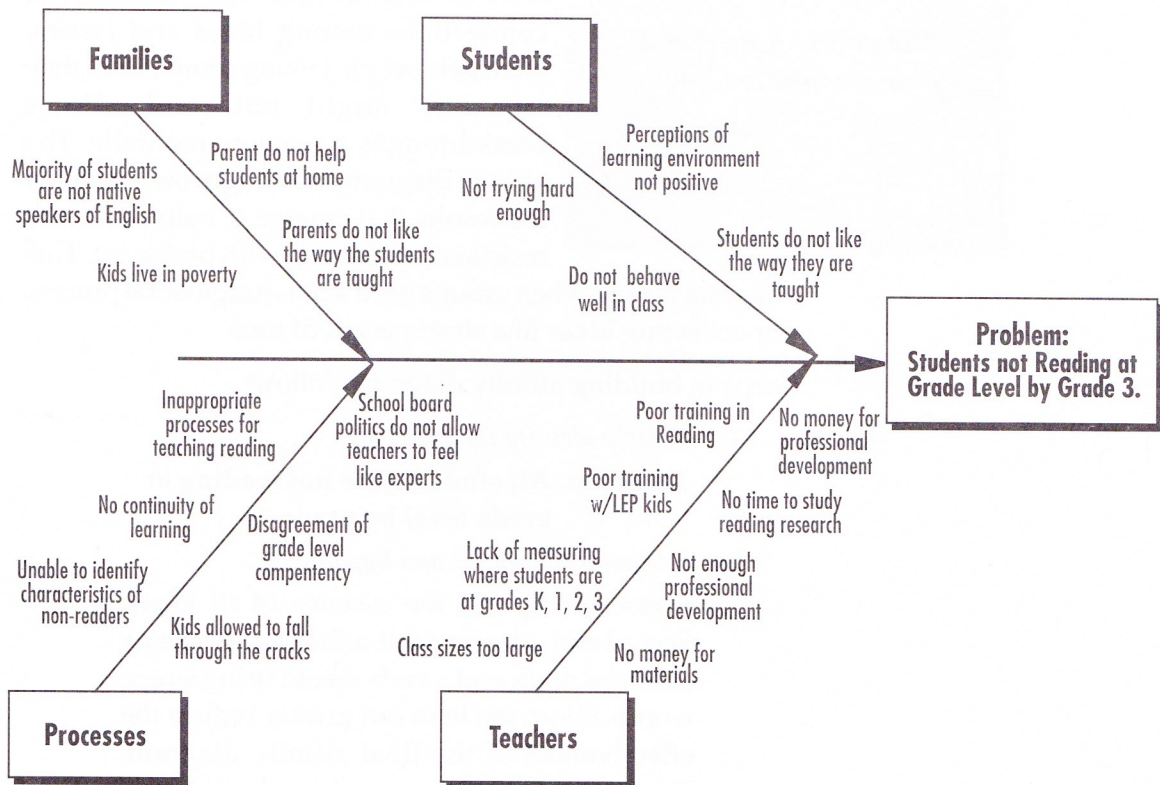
Families

Students

Majority of students are not native speakers of English

Parent do not help students at home

Parents do not like the way the students are taught

Kids live in poverty

Not trying hard enough

Perceptions of learning environment not positive

Students do not like the way they are taught

Do not behave well in class

Problem: Students not Reading at Grade Level by Grade 3.

Inappropriate processes for teaching reading

School board politics do not allow teachers to feel like experts

No continuity of learning

Disagreement of grade level compentency

Unable to identify characteristics of non-readers

Kids allowed to fall through the cracks

Poor training in Reading

No money for professional development

Poor training w/LEP kids

No time to study reading research

Lack of measuring where students are at grades K, 1, 2, 3

Not enough professional development

Class sizes too large

No money for materials

Processes

Teachers